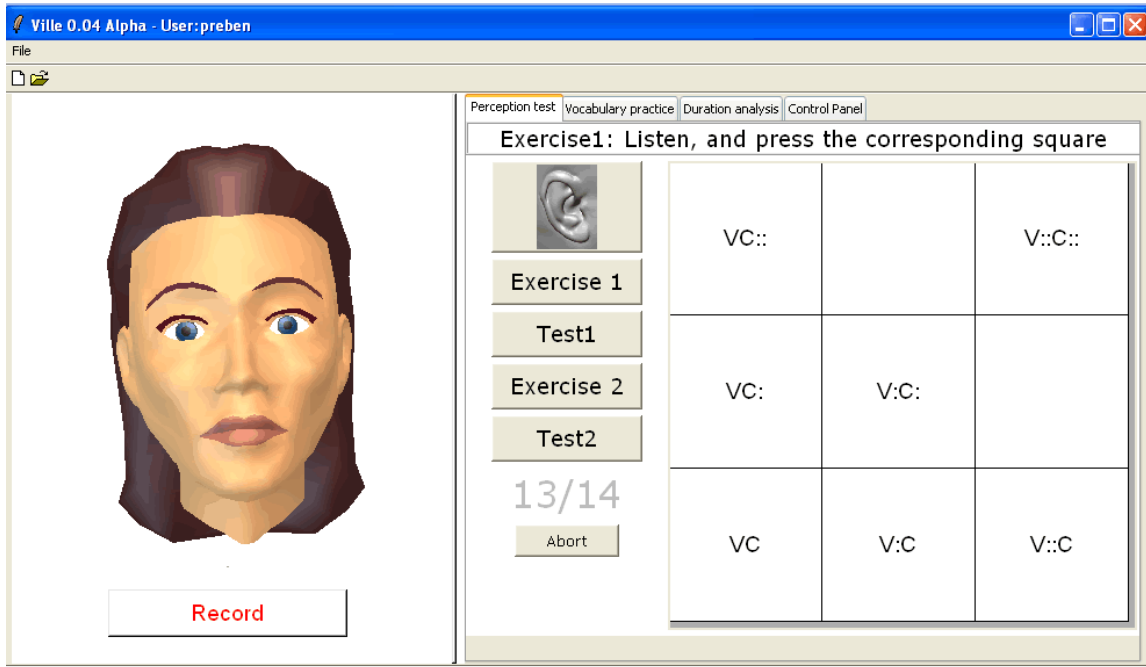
Ville 0.04 Alpha - User:preben

File

Record

Perception test | Vocabulary practice | Duration analysis | Control Panel

Exercise1: Listen, and press the corresponding square

Exercise 1

Test1

Exercise 2

Test2

13/14

Abort

| VC:: | | V::C:: |
|---|---|---|
| VC: | V:C: | |
| VC | V:C | V::C |